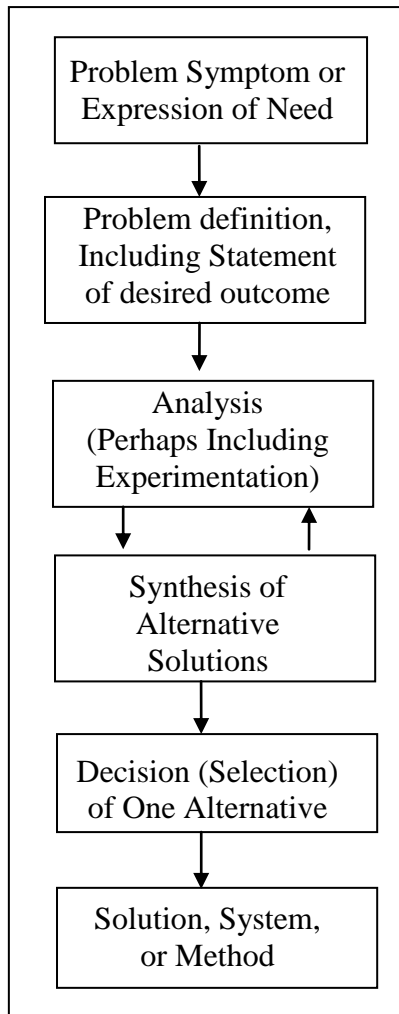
Problem Symptom or Expression of Need

Problem definition, Including Statement of desired outcome

Analysis (Perhaps Including Experimentation)

Synthesis of Alternative Solutions

Decision (Selection) of One Alternative

Solution, System, or Method